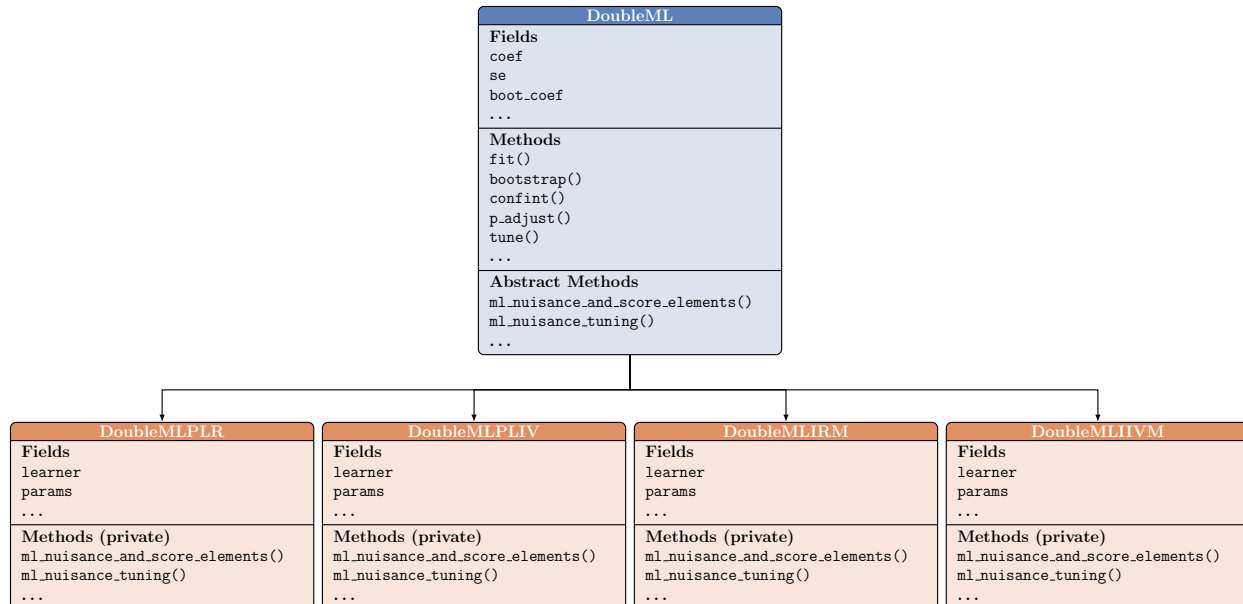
DoubleML

Fields
coef
se
boot_coef
...

Methods
fit()
bootstrap()
confint()
p_adjust()
tune()
...

Abstract Methods
ml_nuisance_and_score_elements()
ml_nuisance_tuning()
...

DoubleMLPLR

Fields
learner
params
...

Methods (private)
ml_nuisance_and_score_elements()
ml_nuisance_tuning()
...

DoubleMLPLIV

Fields
learner
params
...

Methods (private)
ml_nuisance_and_score_elements()
ml_nuisance_tuning()
...

DoubleMLIRM

Fields
learner
params
...

Methods (private)
ml_nuisance_and_score_elements()
ml_nuisance_tuning()
...

DoubleMLIIVM

Fields
learner
params
...

Methods (private)
ml_nuisance_and_score_elements()
ml_nuisance_tuning()
...